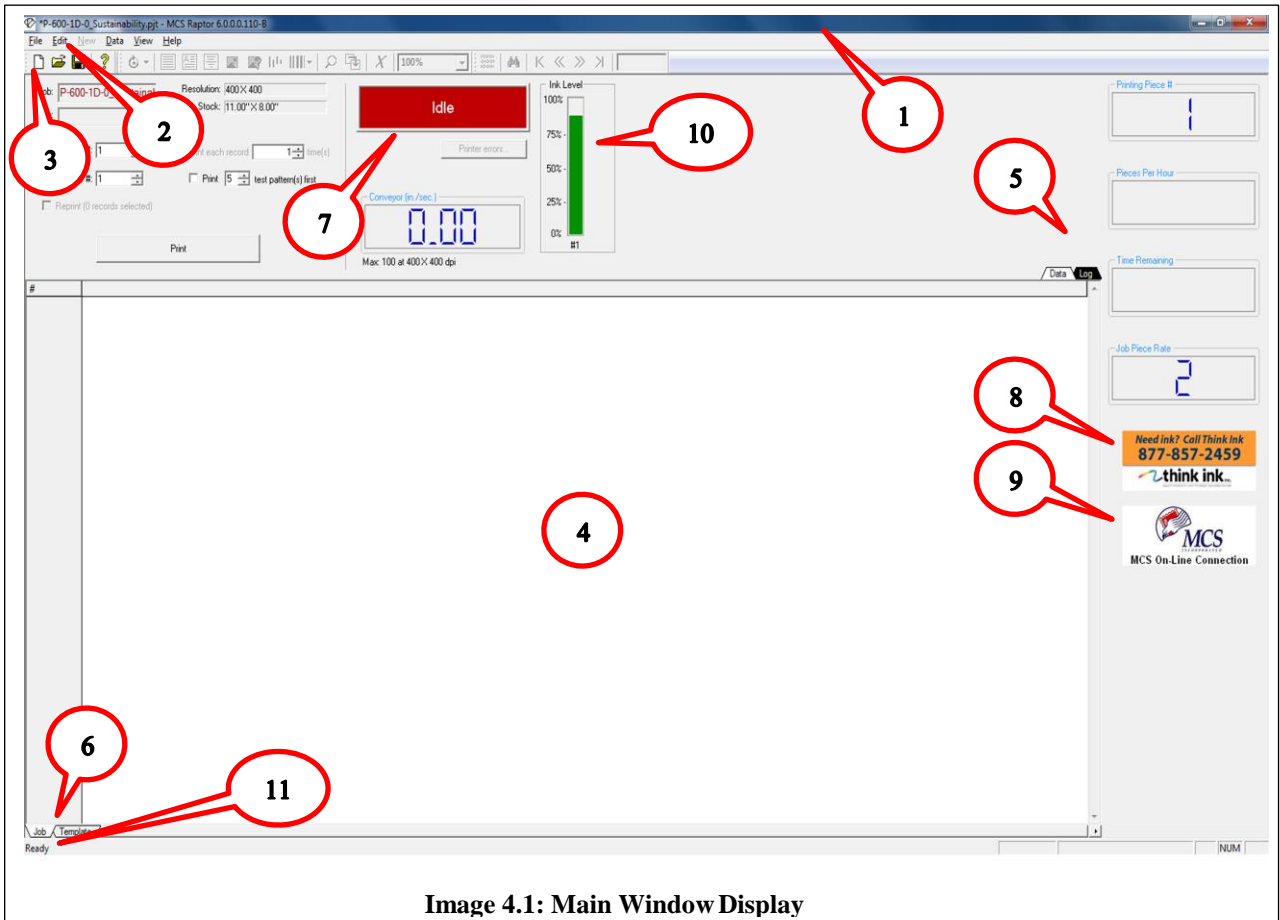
*P-600-1D-0_Sustainability.pjt - MCS Raptor 6.0.0.0.110-B

File Edit New Data View Help

100%

Job: P-600-1D-0

Resolution: 400 X 400

Stock: 11.00" X 8.00"

1

each record 1 time(s)

# 1

Print 5 test pattern(s) first

Reprint (0 records selected)

Print

Idle

Printer errors...

Conveyor (in./sec.)

0.00

Max: 100 at 400 X 400 dpi

Ink Level

100%

75%

50%

25%

0%

#1

Printing Piece #

1

Pieces Per Hour

Time Remaining

Job Piece Rate

2

Data Log

#

Need ink? Call Think Ink

877-857-2459

think ink

MCS

MCS On-Line Connection

Job Template

Ready

NUM

1 2 3 4 5 6 7 8 9 10 11

Image 4.1: Main Window Display